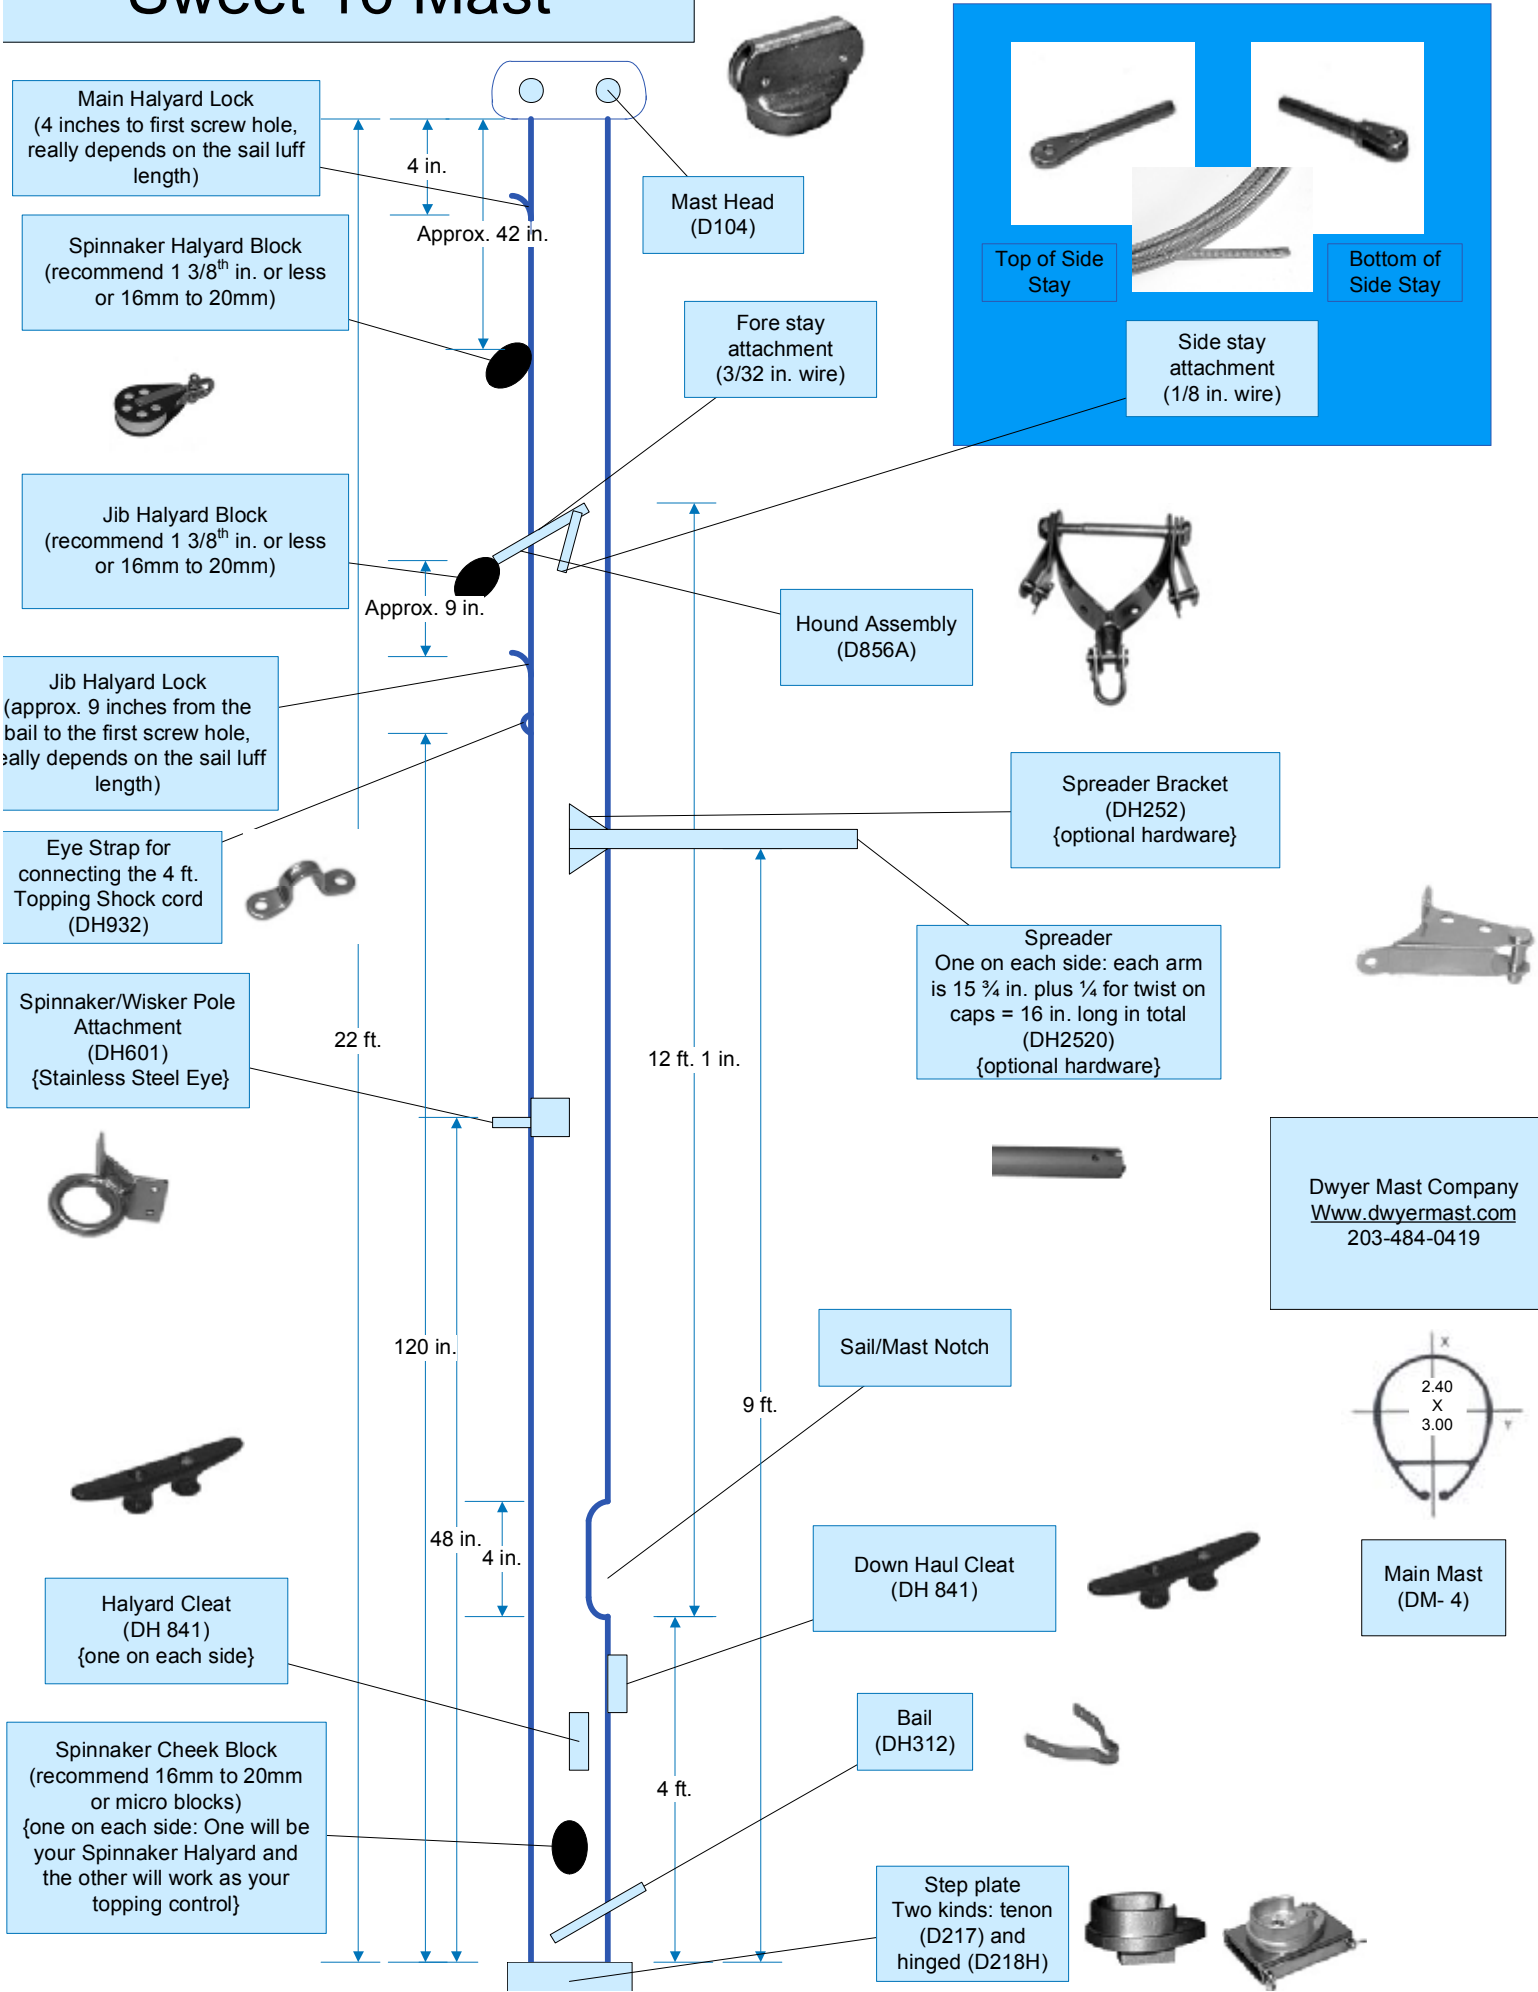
Sweet 16 Mast

Main Halyard Lock (4 inches to first screw hole, really depends on the sail luff length)

4 in.

Approx. 42 in.

Mast Head (D104)

Top of Side Stay

Bottom of Side Stay

Side stay attachment (1/8 in. wire)

Spinnaker Halyard Block (recommend 1 3/8$^{th}$ in. or less or 16mm to 20mm)

Fore stay attachment (3/32 in. wire)

Jib Halyard Block (recommend 1 3/8$^{th}$ in. or less or 16mm to 20mm)

Approx. 9 in.

Hound Assembly (D856A)

Jib Halyard Lock (approx. 9 inches from the bail to the first screw hole, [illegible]eally depends on the sail luff length)

Spreader Bracket (DH252) {optional hardware}

Eye Strap for connecting the 4 ft. Topping Shock cord (DH932)

Spreader One on each side: each arm is 15 ¾ in. plus ¼ for twist on caps = 16 in. long in total (DH2520) {optional hardware}

Spinnaker/Wisker Pole Attachment (DH601) {Stainless Steel Eye}

22 ft.

12 ft. 1 in.

Dwyer Mast Company Www.dwyermast.com 203-484-0419

120 in.

Sail/Mast Notch

9 ft.

2.40 X 3.00

48 in.

4 in.

Down Haul Cleat (DH 841)

Main Mast (DM- 4)

Halyard Cleat (DH 841) {one on each side}

Bail (DH312)

4 ft.

Spinnaker Cheek Block (recommend 16mm to 20mm or micro blocks) {one on each side: One will be your Spinnaker Halyard and the other will work as your topping control}

Step plate Two kinds: tenon (D217) and hinged (D218H)